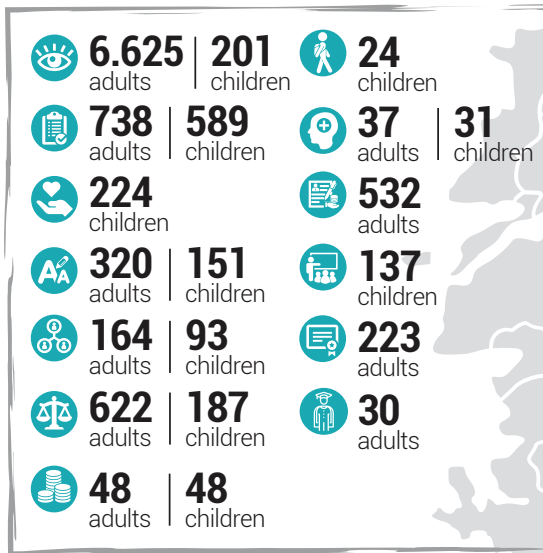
6.625 adults | 201 children

24 children

738 adults | 589 children

37 adults | 31 children

224 children

532 adults

320 adults | 151 children

137 children

164 adults | 93 children

223 adults

622 adults | 187 children

30 adults

48 adults | 48 children